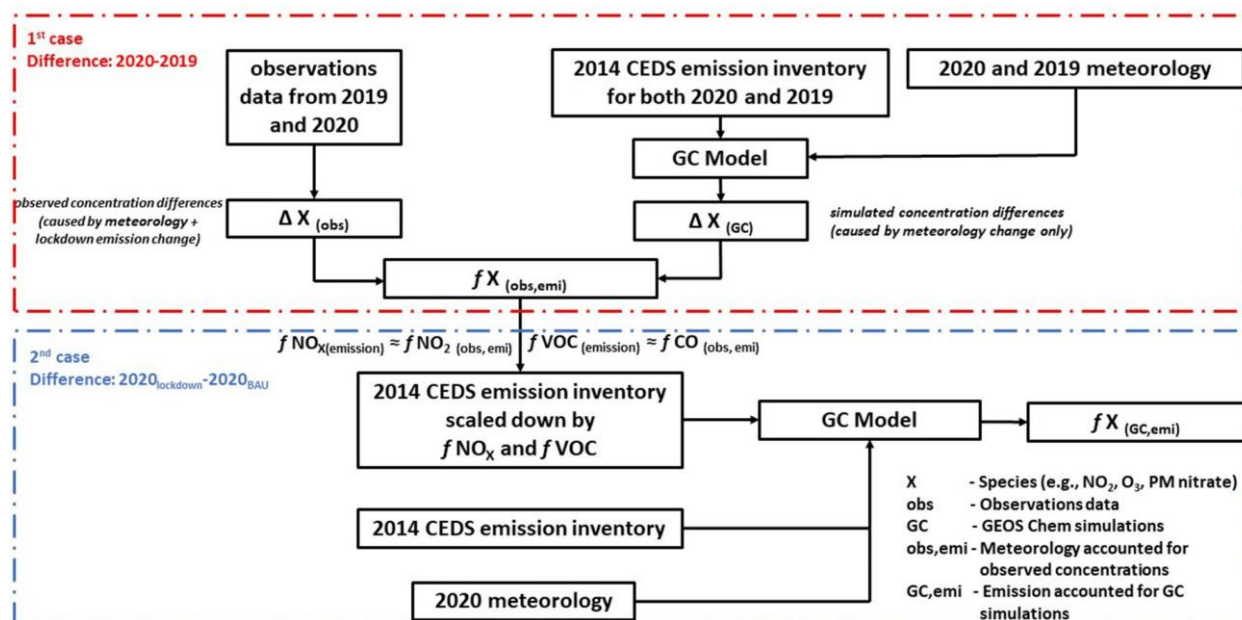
$1^{st}$ case
Difference: 2020-2019

observations data from 2019 and 2020

2014 CEDS emission inventory for both 2020 and 2019

2020 and 2019 meteorology

GC Model

observed concentration differences (caused by meteorology + lockdown emission change)

$\Delta X_{(obs)}$

$\Delta X_{(GC)}$

simulated concentration differences (caused by meteorology change only)

$f X_{(obs,emi)}$

$2^{nd}$ case
Difference: $2020_{lockdown}$-$2020_{BAU}$

$f NO_{X(emission)} \approx f NO_{2\ (obs,\ emi)}$ $f VOC_{(emission)} \approx f CO_{(obs,\ emi)}$

2014 CEDS emission inventory scaled down by $f NO_X$ and $f VOC$

GC Model

$f X_{(GC,emi)}$

2014 CEDS emission inventory

2020 meteorology

X - Species (e.g., $NO_2$, $O_3$, PM nitrate)
obs - Observations data
GC - GEOS Chem simulations
obs,emi - Meteorology accounted for observed concentrations
GC,emi - Emission accounted for GC simulations